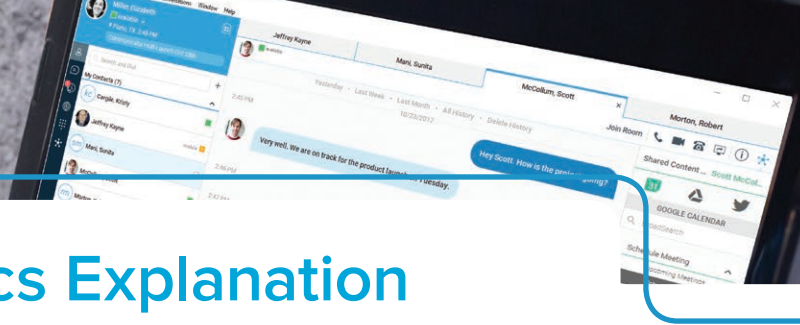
Window Help

Miller, Elizabeth

Available

Paris, TX 3:48 PM

Jeffrey Kayne

Available

Mani, Sunita

McCollum, Scott

Morton, Robert

Search and Dial

My Contacts (7)

Cargile, Kristy

Jeffrey Kayne

Mani, Sunita

mobile

Yesterday · Last Week · Last Month · All History · Delete History

10/23/2017

2:45 PM

2:46 PM

2:47 PM

Join Room

Very well. We are on track for the product launch on Tuesday.

Hey Scott. How is the project going?

Shared Content

Scott McCol...

GOOGLE CALENDAR

Search

Schedule Meeting

Upcoming Meetings

cs Explanation